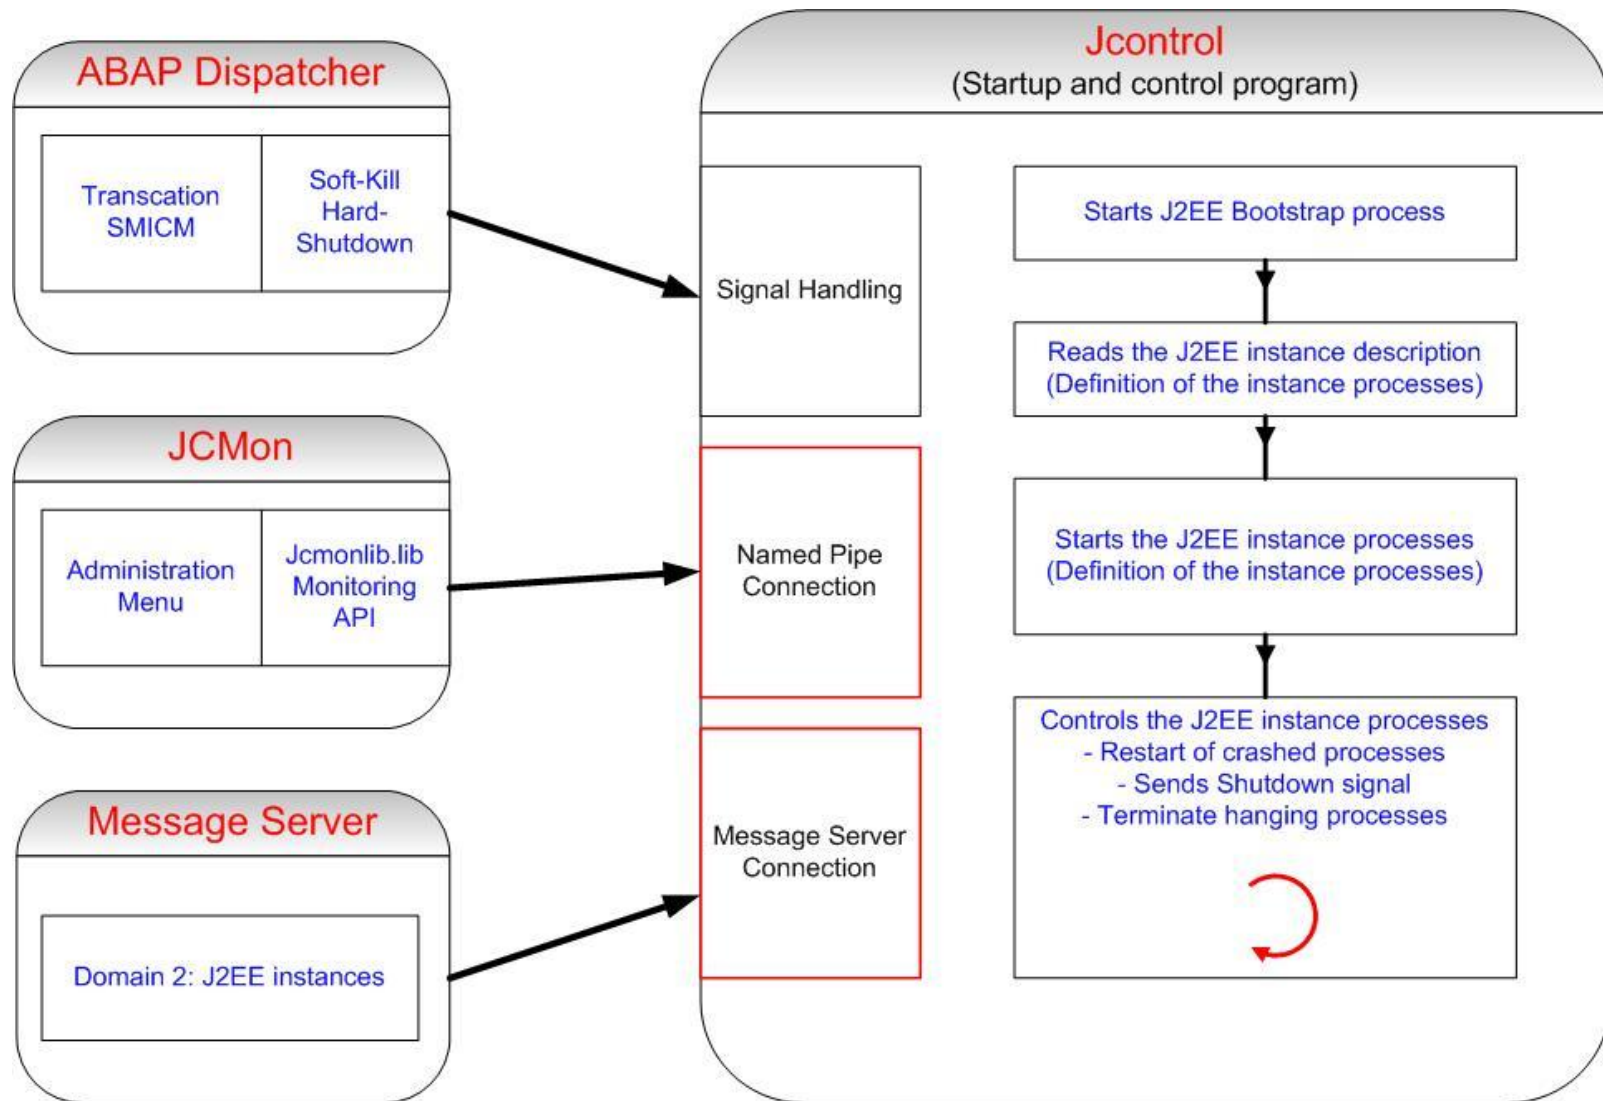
ABAP Dispatcher

Transcation SMICM

Soft-Kill Hard-Shutdown

JCMon

Administration Menu

Jcmonlib.lib Monitoring API

Message Server

Domain 2: J2EE instances

Jcontrol
(Startup and control program)

Signal Handling

Named Pipe Connection

Message Server Connection

Starts J2EE Bootstrap process

Reads the J2EE instance description (Definition of the instance processes)

Starts the J2EE instance processes (Definition of the instance processes)

Controls the J2EE instance processes
- Restart of crashed processes
- Sends Shutdown signal
- Terminate hanging processes